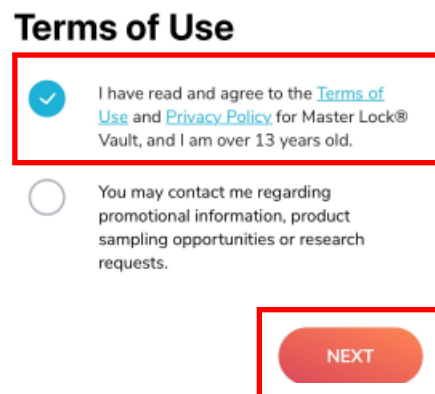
Terms of Use

I have read and agree to the Terms of Use and Privacy Policy for Master Lock® Vault, and I am over 13 years old.

You may contact me regarding promotional information, product sampling opportunities or research requests.

NEXT